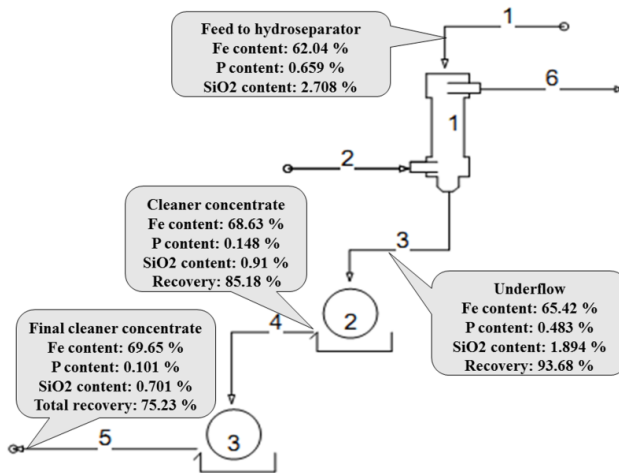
Feed to hydroseparator
Fe content: 62.04 %
P content: 0.659 %
SiO2 content: 2.708 %

1

6

1

2

Cleaner concentrate
Fe content: 68.63 %
P content: 0.148 %
SiO2 content: 0.91 %
Recovery: 85.18 %

3

2

4

Underflow
Fe content: 65.42 %
P content: 0.483 %
SiO2 content: 1.894 %
Recovery: 93.68 %

Final cleaner concentrate
Fe content: 69.65 %
P content: 0.101 %
SiO2 content: 0.701 %
Total recovery: 75.23 %

5

3